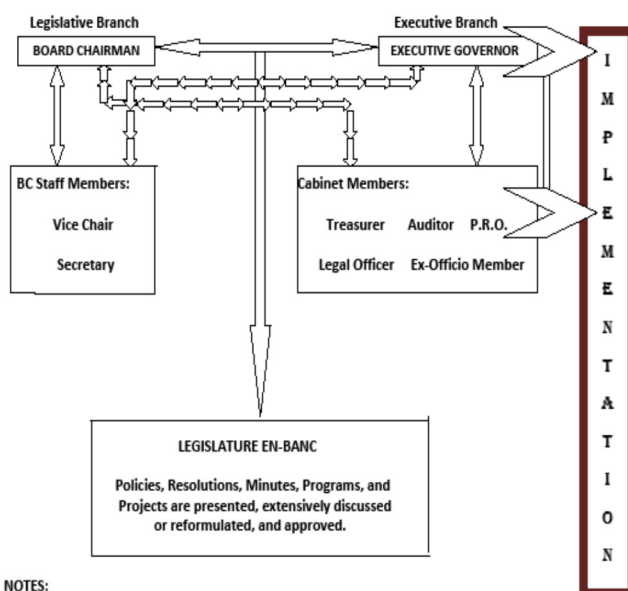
Legislative Branch

BOARD CHAIRMAN

Executive Branch

EXECUTIVE GOVERNOR

BC Staff Members:

Vice Chair

Secretary

Cabinet Members:

Treasurer Auditor P.R.O.

Legal Officer Ex-Officio Member

LEGISLATURE EN-BANC

Policies, Resolutions, Minutes, Programs, and Projects are presented, extensively discussed or reformulated, and approved.

I M P L E M E N T A T I O N

NOTES: